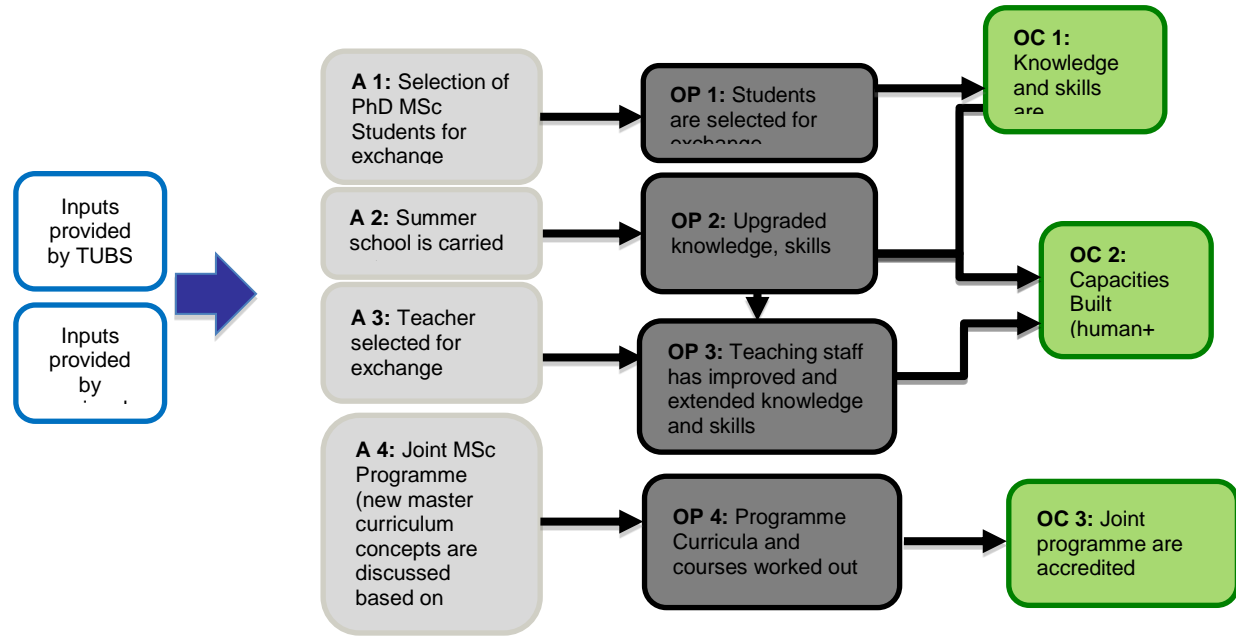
Inputs provided by TUBS

Inputs provided by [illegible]

**A 1:** Selection of PhD MSc Students for exchange

**A 2:** Summer school is carried

**A 3:** Teacher selected for exchange

**A 4:** Joint MSc Programme (new master curriculum concepts are discussed based on

**OP 1:** Students are selected for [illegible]

**OP 2:** Upgraded knowledge, skills

**OP 3:** Teaching staff has improved and extended knowledge and skills

**OP 4:** Programme Curricula and courses worked out

**OC 1:** Knowledge and skills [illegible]

**OC 2:** Capacities Built (human+

**OC 3:** Joint programme are accredited